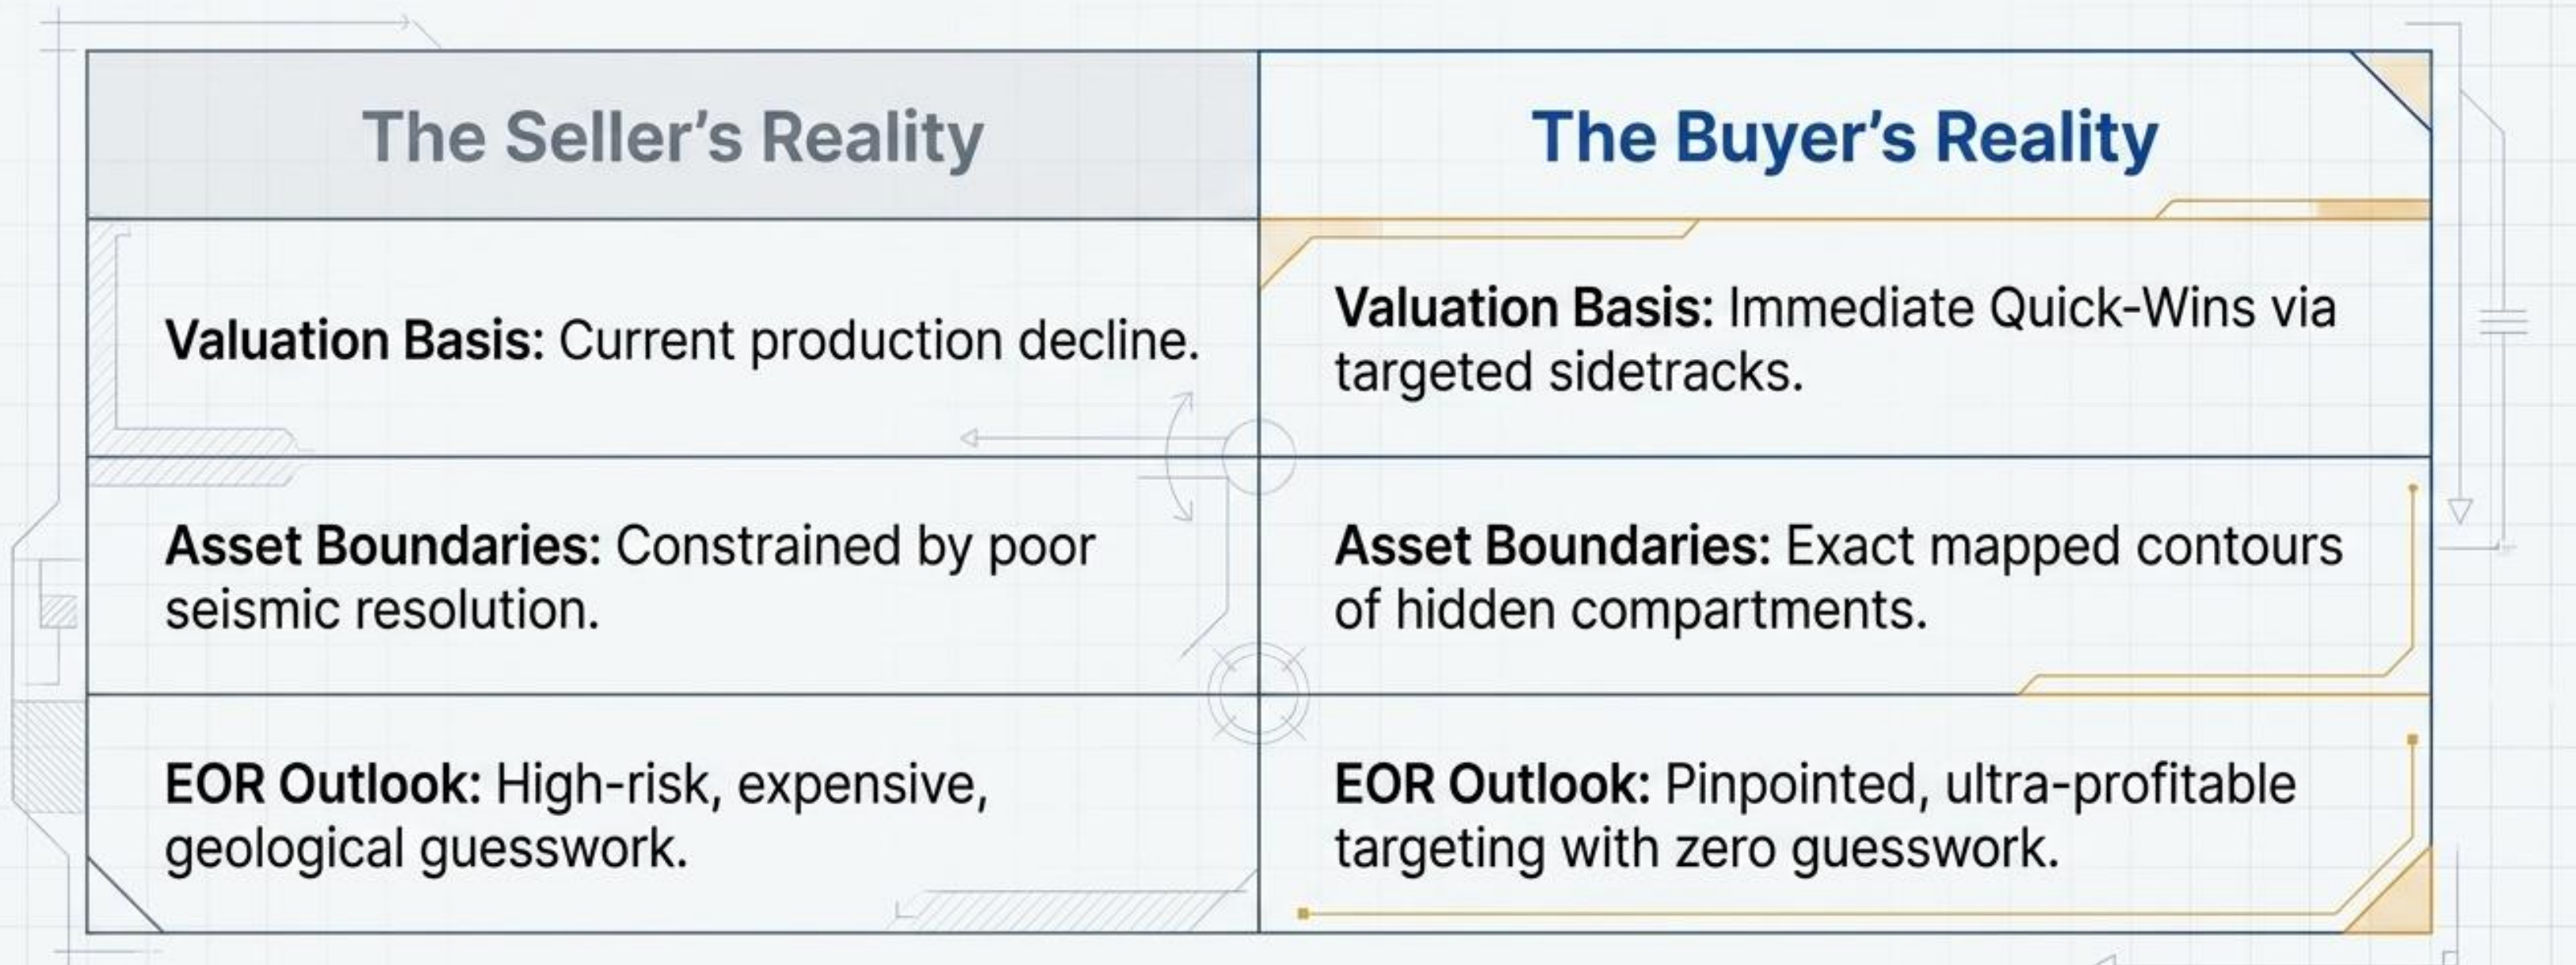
| The Seller's Reality | The Buyer's Reality |
|---|---|
| **Valuation Basis:** Current production decline. | **Valuation Basis:** Immediate Quick-Wins via targeted sidetracks. |
| **Asset Boundaries:** Constrained by poor seismic resolution. | **Asset Boundaries:** Exact mapped contours of hidden compartments. |
| **EOR Outlook:** High-risk, expensive, geological guesswork. | **EOR Outlook:** Pinpointed, ultra-profitable targeting with zero guesswork. |